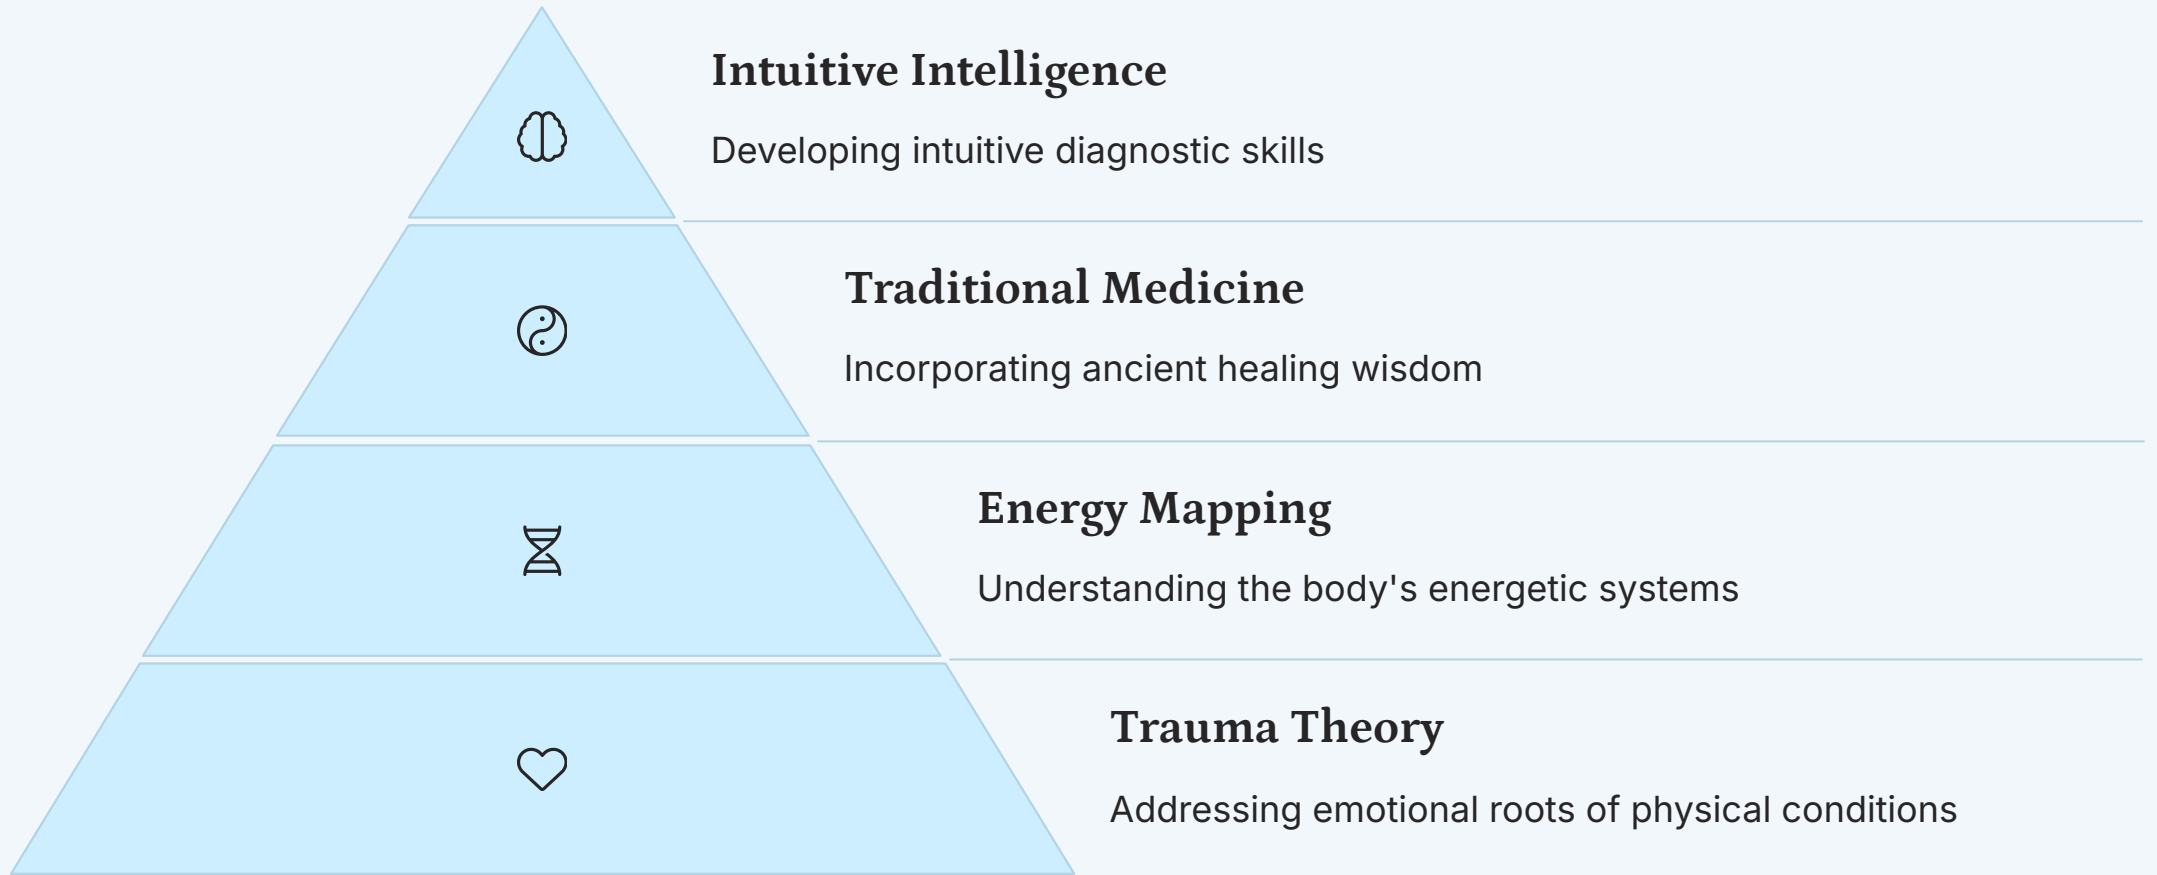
Intuitive Intelligence

Developing intuitive diagnostic skills

Traditional Medicine

Incorporating ancient healing wisdom

Energy Mapping

Understanding the body's energetic systems

Trauma Theory

Addressing emotional roots of physical conditions